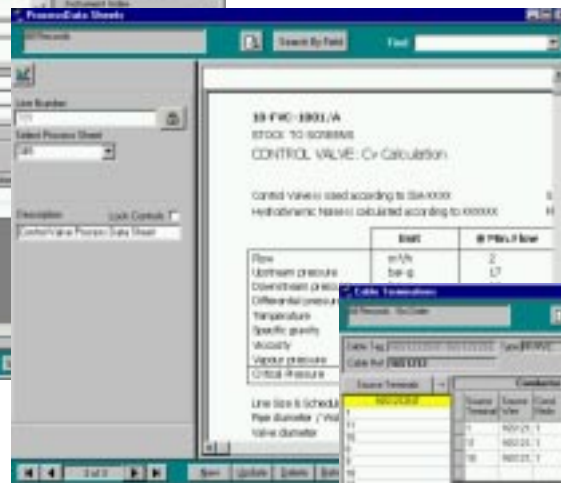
Instrument Index

Process Data Sheets

All Records

Search By Field

Find

Line Number

Select Process Sheet

Description

Lock Controls

Control Valve Process Data Sheet

10-FVC-1001/A

STOCK TO SCREENS

CONTROL VALVE: Cv Calculation

Control Valve is sized according to ISA-XXXX

Hydrodynamic Noise is calculated according to XXXXXX

| | Unit | @ Min. Flow |
|---|---|---|
| Flow | m³/h | 2 |
| Upstream pressure | bar-g | 1.7 |
| Downstream pressure | | |
| Differential pressure | | |
| Temperature | | |
| Specific gravity | | |
| Viscosity | | |
| Vapour pressure | | |
| Critical Pressure | | |

Line Size & Schedule

Pipe diameter / Wall

Valve diameter

1 of 3

New

Update

Delete

Cable Terminations

All Records - No Order

Cable Tag

Cable Ref

Source Terminals

Conductors

Source Terminal

Source Wire

Cond Node

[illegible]